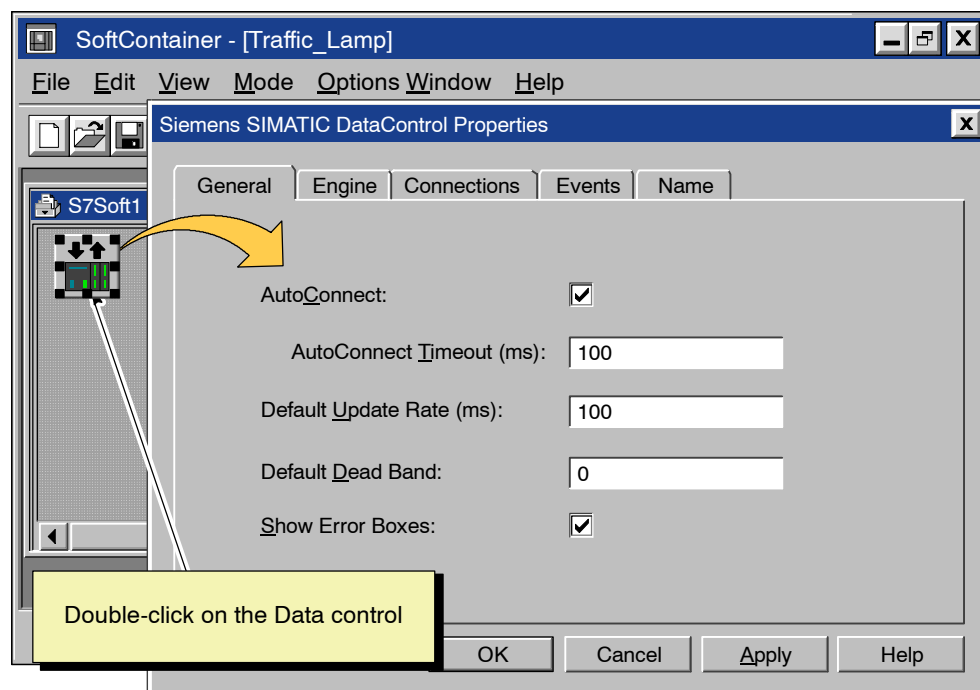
SoftContainer - [Traffic_Lamp]

File Edit View Mode Options Window Help

S7Soft1

Siemens SIMATIC DataControl Properties

General | Engine | Connections | Events | Name

AutoConnect:

AutoConnect Timeout (ms): 100

Default Update Rate (ms): 100

Default Dead Band: 0

Show Error Boxes:

Double-click on the Data control

OK Cancel Apply Help